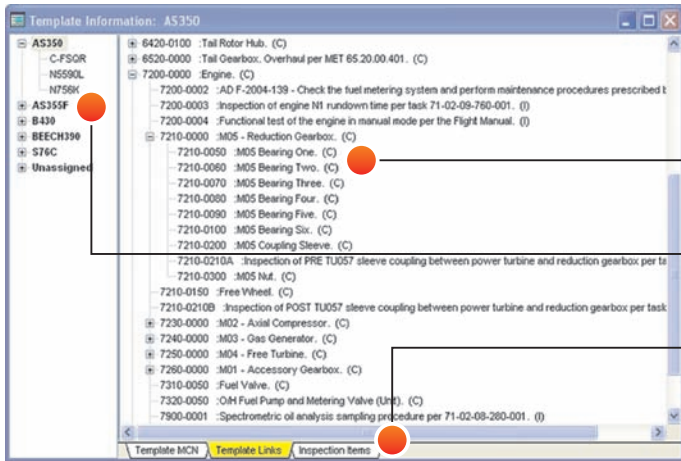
Template Information: AS350

AS350
C-FSOR
N5590L
N756K
AS355F
B430
BEECH390
S76C
Unassigned

6420-0100 :Tail Rotor Hub. (C)
6520-0000 :Tail Gearbox. Overhaul per MET 65.20.00.401. (C)
7200-0000 :Engine. (C)
7200-0002 :AD F-2004-139 - Check the fuel metering system and perform maintenance procedures prescribed b
7200-0003 :Inspection of engine N1 rundown time per task 71-02-09-760-001. (I)
7200-0004 :Functional test of the engine in manual mode per the Flight Manual. (I)
7210-0000 :M05 - Reduction Gearbox. (C)
7210-0050 :M05 Bearing One. (C)
7210-0060 :M05 Bearing Two. (C)
7210-0070 :M05 Bearing Three. (C)
7210-0080 :M05 Bearing Four. (C)
7210-0090 :M05 Bearing Five. (C)
7210-0100 :M05 Bearing Six. (C)
7210-0200 :M05 Coupling Sleeve. (C)
7210-0210A :Inspection of PRE TU057 sleeve coupling between power turbine and reduction gearbox per ta
7210-0300 :M05 Nut. (C)
7210-0150 :Free Wheel. (C)
7210-0210B :Inspection of POST TU057 sleeve coupling between power turbine and reduction gearbox per task
7230-0000 :M02 - Axial Compressor. (C)
7240-0000 :M03 - Gas Generator. (C)
7250-0000 :M04 - Free Turbine. (C)
7260-0000 :M01 - Accessory Gearbox. (C)
7310-0050 :Fuel Valve. (C)
7320-0050 :O/H Fuel Pump and Metering Valve (Unit). (C)
7900-0001 :Spectrometric oil analysis sampling procedure per 71-02-08-280-001. (I)

Template MCN | Template Links | Inspection Items